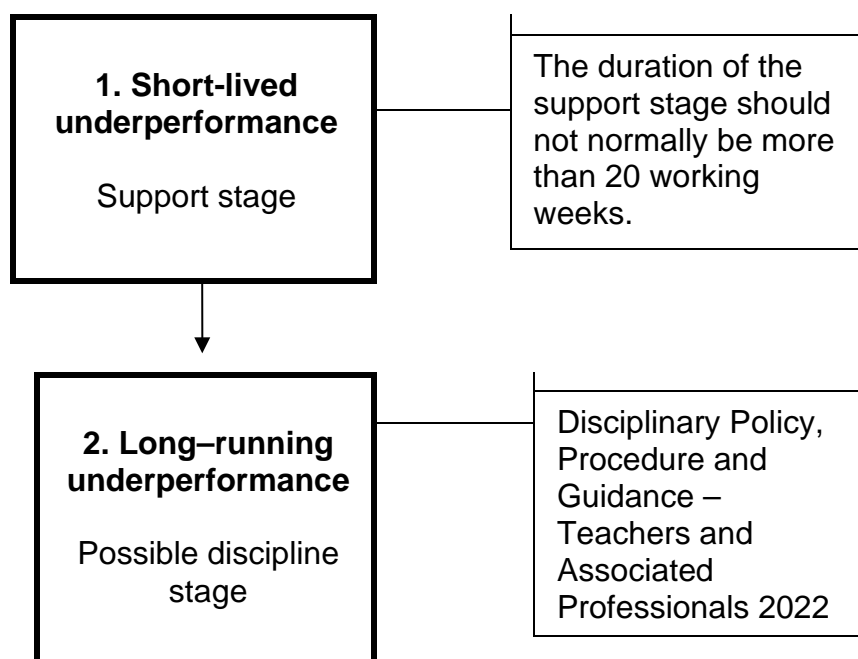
**1. Short-lived underperformance**

Support stage

The duration of the support stage should not normally be more than 20 working weeks.

**2. Long–running underperformance**

Possible discipline stage

Disciplinary Policy, Procedure and Guidance – Teachers and Associated Professionals 2022